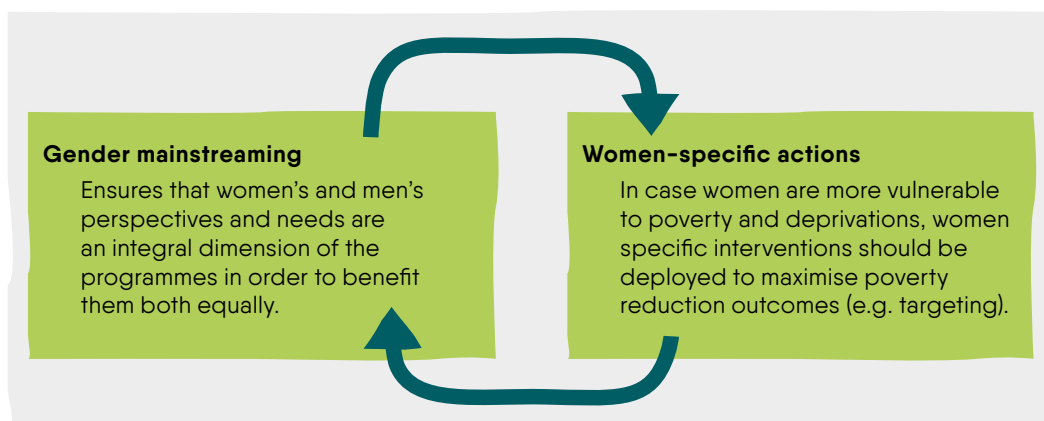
Gender mainstreaming

Ensures that women’s and men’s perspectives and needs are an integral dimension of the programmes in order to benefit them both equally.

Women-specific actions

In case women are more vulnerable to poverty and deprivations, women specific interventions should be deployed to maximise poverty reduction outcomes (e.g. targeting).